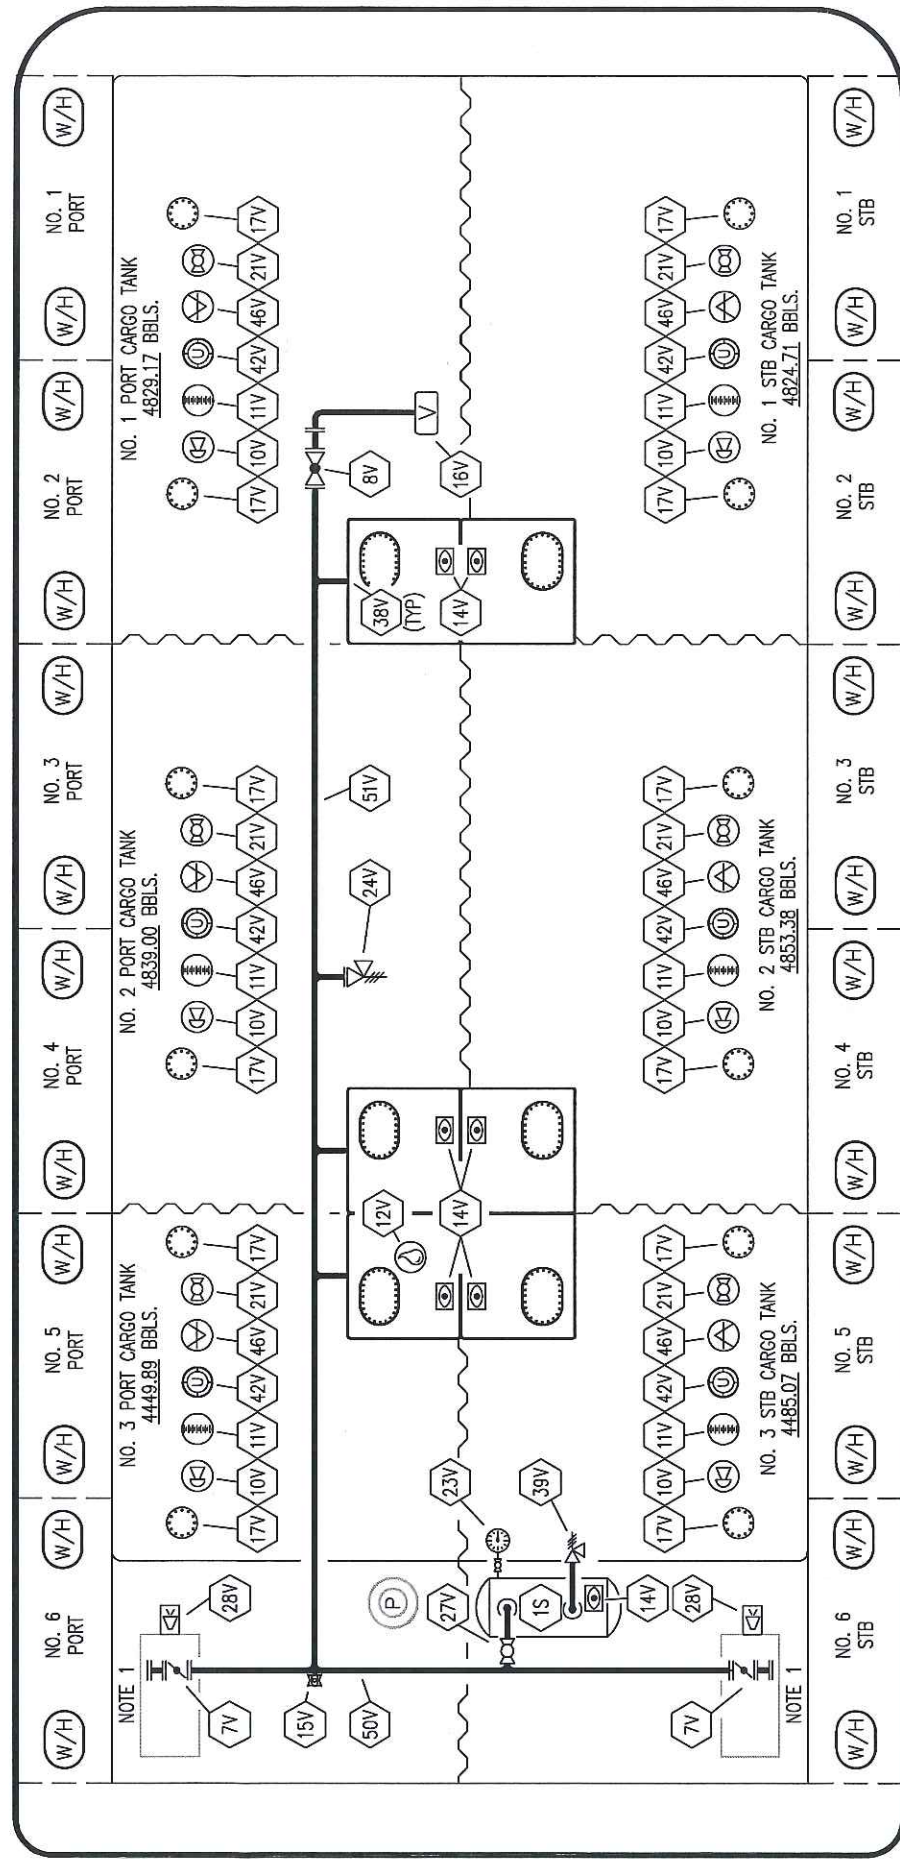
W/H
NO. 1 PORT
W/H
W/H
NO. 2 PORT
W/H
W/H
NO. 3 PORT
W/H
W/H
NO. 4 PORT
W/H
W/H
NO. 5 PORT
W/H
W/H
NO. 6 PORT
W/H

NO. 1 PORT CARGO TANK
4829.17 BBLS.
17V 21V 46V 42V 11V 10V 17V

8V
V
16V
38V (TYP)
14V

NO. 2 PORT CARGO TANK
4839.00 BBLS.
17V 21V 46V 42V 11V 10V 17V

51V
24V

12V
14V

NO. 3 PORT CARGO TANK
4449.89 BBLS.
17V 21V 46V 42V 11V 10V 17V

23V
39V
28V
P
27V
1S
14V
28V
NOTE 1
7V
15V
50V
7V
NOTE 1

NO. 1 STB CARGO TANK
4824.71 BBLS.
17V 21V 46V 42V 11V 10V 17V

NO. 2 STB CARGO TANK
4853.38 BBLS.
17V 21V 46V 42V 11V 10V 17V

NO. 3 STB CARGO TANK
4485.07 BBLS.
17V 21V 46V 42V 11V 10V 17V

W/H
NO. 1 STB
W/H
W/H
NO. 2 STB
W/H
W/H
NO. 3 STB
W/H
W/H
NO. 4 STB
W/H
W/H
NO. 5 STB
W/H
W/H
NO. 6 STB
W/H